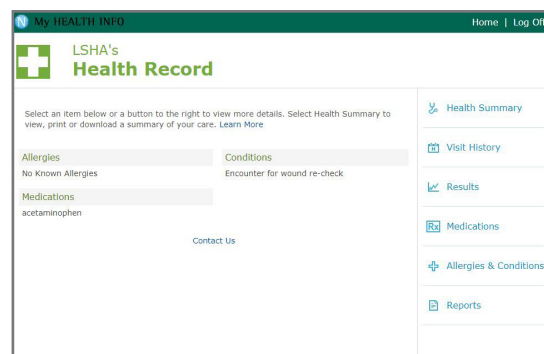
N My HEALTH INFO

Home | Log Off

LSHA's
Health Record

Select an item below or a button to the right to view more details. Select Health Summary to view, print or download a summary of your care. Learn More

Allergies
No Known Allergies

Conditions
Encounter for wound re-check

Medications
acetaminophen

Contact Us

Health Summary

Visit History

Results

Rx Medications

Allergies & Conditions

Reports